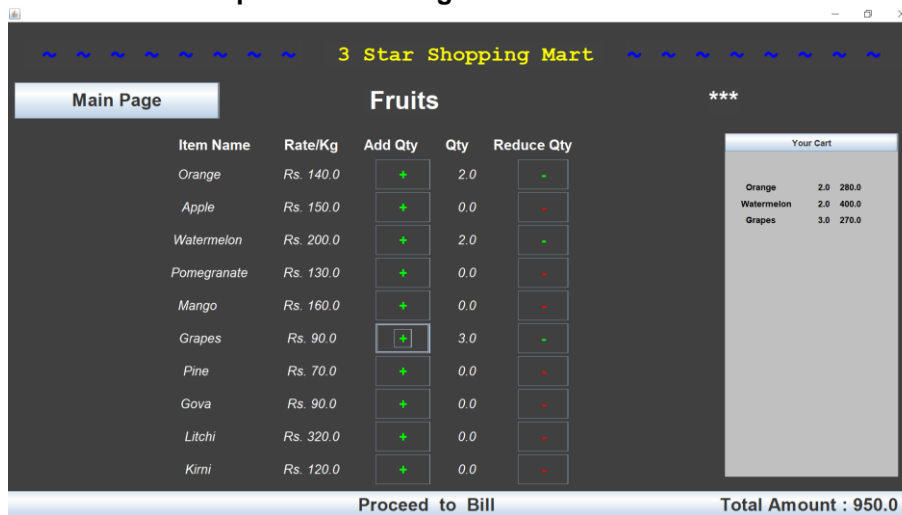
~ ~ ~ ~ ~ ~ ~ ~ 3 Star Shopping Mart ~ ~ ~ ~ ~ ~ ~ ~

Main Page

Fruits

***

| Item Name | Rate/Kg | Add Qty | Qty | Reduce Qty |
|---|---|---|---|---|
| Orange | Rs. 140.0 | + | 2.0 | - |
| Apple | Rs. 150.0 | + | 0.0 | - |
| Watermelon | Rs. 200.0 | + | 2.0 | - |
| Pomegranate | Rs. 130.0 | + | 0.0 | - |
| Mango | Rs. 160.0 | + | 0.0 | - |
| Grapes | Rs. 90.0 | + | 3.0 | - |
| Pine | Rs. 70.0 | + | 0.0 | - |
| Gova | Rs. 90.0 | + | 0.0 | - |
| Litchi | Rs. 320.0 | + | 0.0 | - |
| Kirni | Rs. 120.0 | + | 0.0 | - |

Your Cart

| | | |
|---|---|---|
| Orange | 2.0 | 280.0 |
| Watermelon | 2.0 | 400.0 |
| Grapes | 3.0 | 270.0 |

Proceed to Bill

Total Amount : 950.0